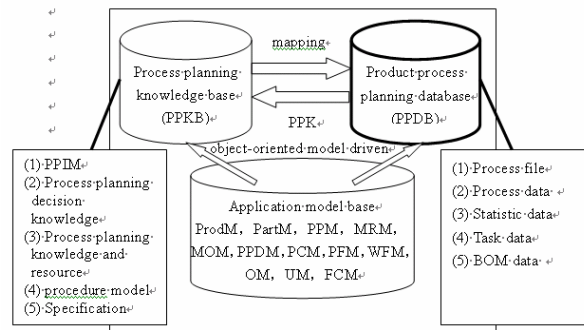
mapping

Process planning knowledge base (PPKB)

Product process planning database (PPDB)

PPK

object-oriented model driven

(1) PPIM
(2) Process planning decision knowledge
(3) Process planning knowledge and resource
(4) procedure model
(5) Specification

Application model base
ProdM, PartM, PPM, MRM, MOM, PPDM, PCM, PFM, WFM, OM, UM, FCM

(1) Process file
(2) Process data
(3) Statistic data
(4) Task data
(5) BOM data